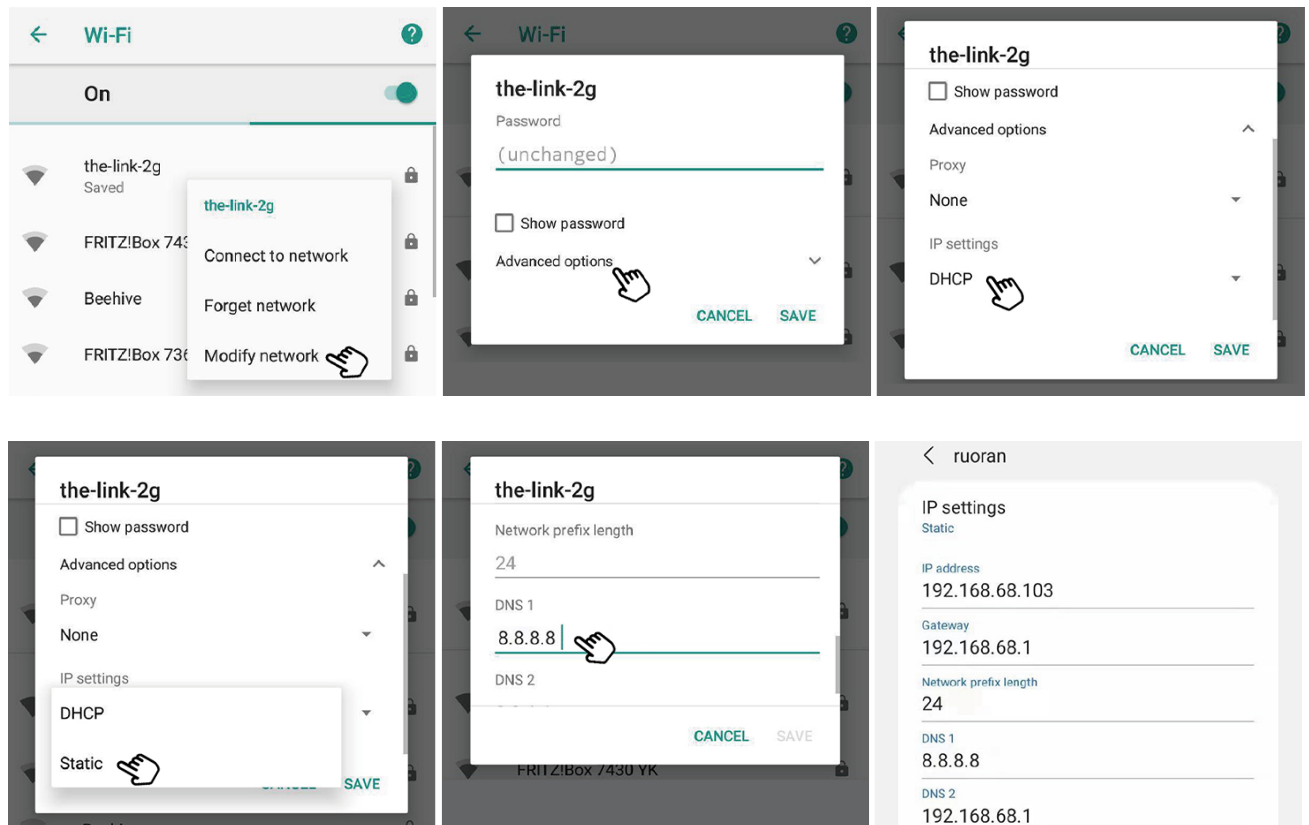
Wi-Fi

On

the-link-2g
Saved

FRITZ!Box 743

Beehive

FRITZ!Box 736

the-link-2g

Connect to network

Forget network

Modify network

Wi-Fi

the-link-2g

Password

(unchanged)

Show password

Advanced options

CANCEL SAVE

the-link-2g

Show password

Advanced options

Proxy

None

IP settings

DHCP

CANCEL SAVE

the-link-2g

Show password

Advanced options

Proxy

None

IP settings

DHCP

Static

SAVE

the-link-2g

Network prefix length

24

DNS 1

8.8.8.8

DNS 2

CANCEL SAVE

FRITZ!Box 7430 YK

ruoran

IP settings
Static

IP address
192.168.68.103

Gateway
192.168.68.1

Network prefix length
24

DNS 1
8.8.8.8

DNS 2
192.168.68.1